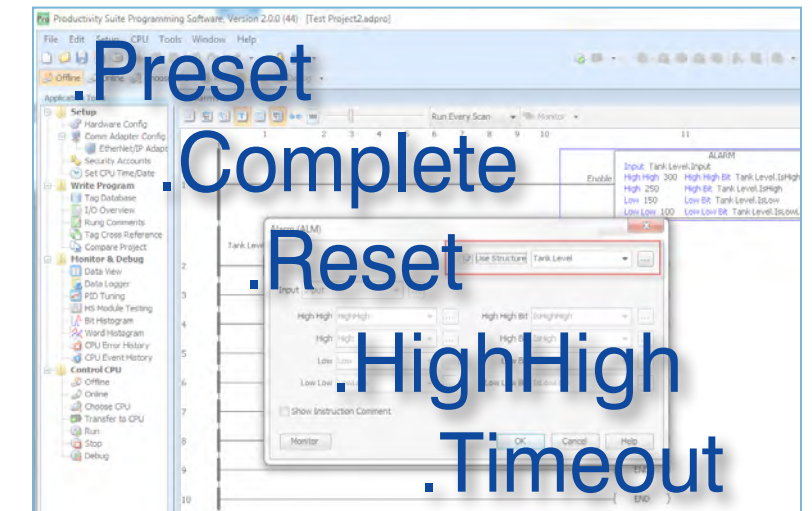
Productivity Suite Programming Software, Version 2.0.0 (44) [Test Project2.adpro]

File Edit Setup CPU Tools Window Help

Offline

.Preset

.Complete

.Reset

.HighHigh

.Timeout

Setup
Hardware Config
Comm Adapter Config
EtherNet/IP Adapt
Security Accounts
Set CPU Time/Date
Write Program
Tag Database
I/O Overview
Rung Comments
Tag Cross Reference
Compare Project
Monitor & Debug
Data View
Data Logger
PID Tuning
HS Module Testing
Bit Histogram
Word Histogram
CPU Error History
CPU Event History
Control CPU
Offline
Online
Choose CPU
Transfer to CPU
Run
Stop
Debug

Run Every Scan
Monitor

1 2 3 4 5 6 7 8 9 10 11

ALARM
Enable
Input Tank Level.Input
High High 300 High High Bit Tank Level.IsHigh
High 250 High Bit Tank Level.IsHigh
Low 150 Low Bit Tank Level.IsLow
Low Low 100 Low Low Bit Tank Level.IsLowL

Alarm (ALM)
Tank Level
Use Structure Tank Level
Input
High High HighHigh
High High Bit IsHighHigh
High
High Bit
Low
Low Low
Show Instruction Comment
Monitor
OK Cancel Help

2
3
4
5
6
7
8
9
10

END